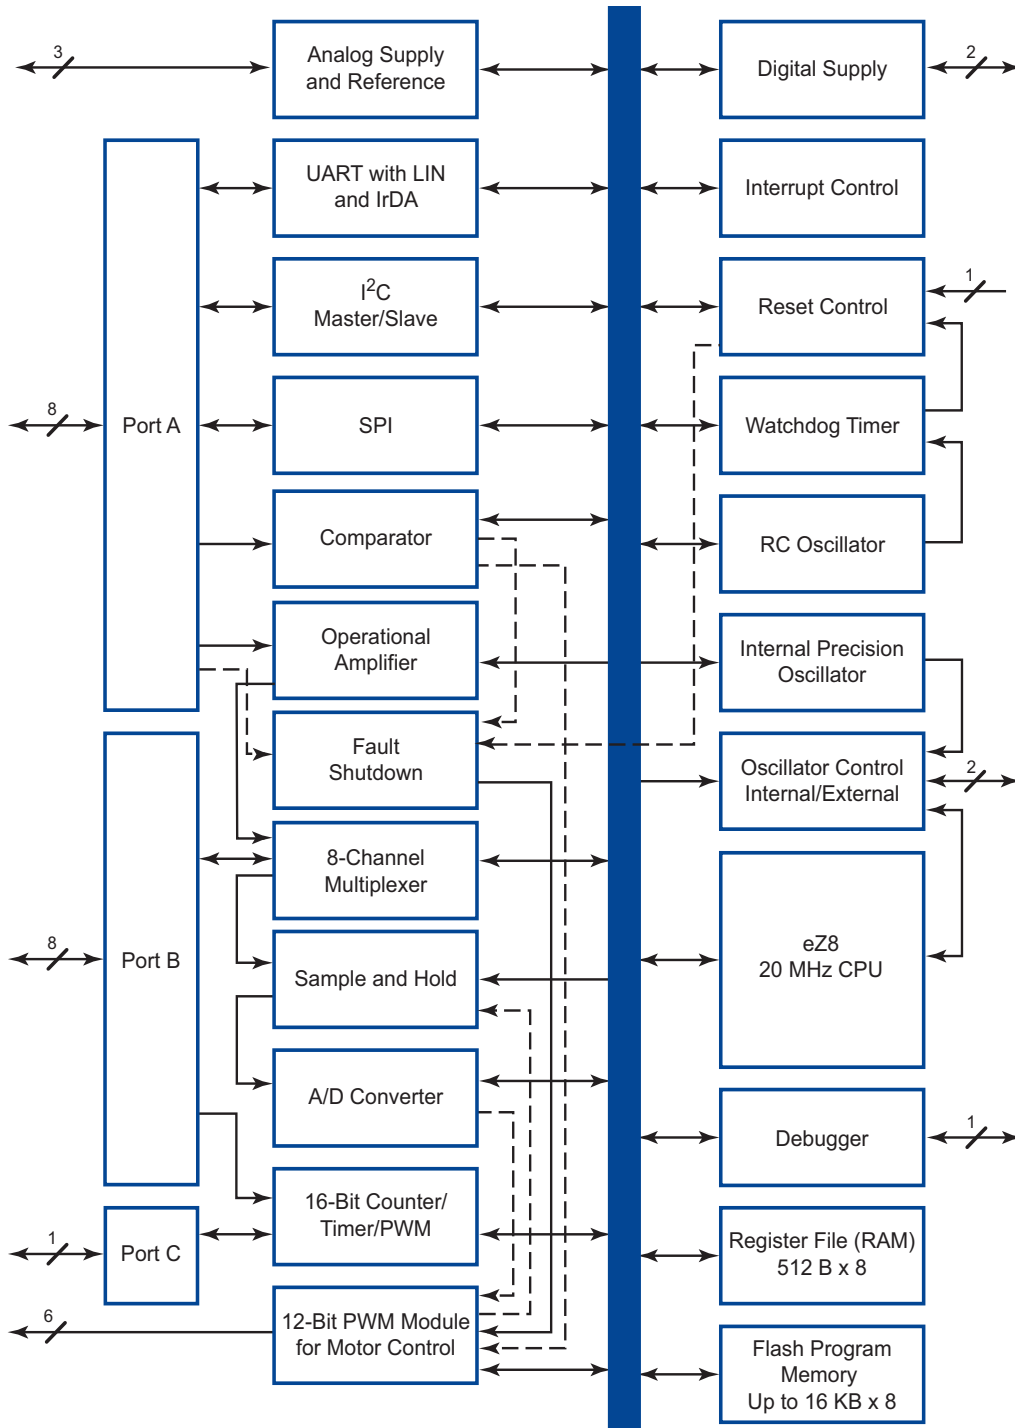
3

Analog Supply and Reference

Digital Supply

2

Port A

8

UART with LIN and IrDA

Interrupt Control

$I^2C$ Master/Slave

Reset Control

1

SPI

Watchdog Timer

Comparator

RC Oscillator

Operational Amplifier

Internal Precision Oscillator

Fault Shutdown

Oscillator Control Internal/External

2

Port B

8

8-Channel Multiplexer

Sample and Hold

eZ8 20 MHz CPU

A/D Converter

Debugger

1

16-Bit Counter/ Timer/PWM

Port C

1

Register File (RAM) 512 B x 8

6

12-Bit PWM Module for Motor Control

Flash Program Memory Up to 16 KB x 8